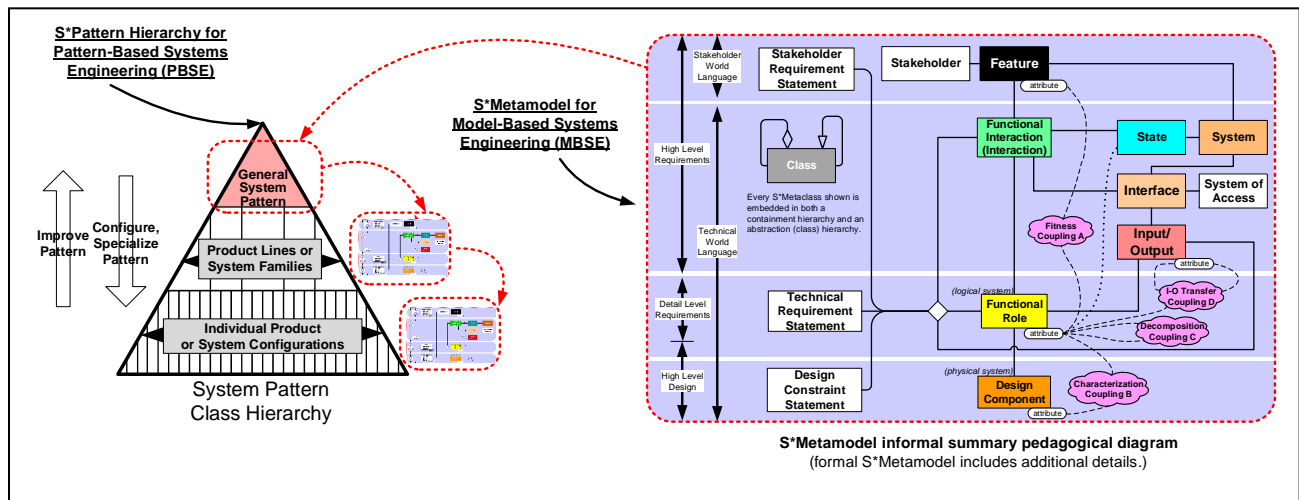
S*Pattern Hierarchy for Pattern-Based Systems Engineering (PBSE)

Improve Pattern

Configure, Specialize Pattern

General System Pattern

Product Lines or System Families

Individual Product or System Configurations

System Pattern Class Hierarchy

S*Metamodel for Model-Based Systems Engineering (MBSE)

Stakeholder World Language

High Level Requirements

Technical World Language

Detail Level Requirements

High Level Design

Stakeholder Requirement Statement

Stakeholder

Feature

attribute

Class

Every S*Metaclass shown is embedded in both a containment hierarchy and an abstraction (class) hierarchy.

Functional Interaction (Interaction)

State

System

Interface

System of Access

Fitness Coupling A

Input/ Output

attribute

I-O Transfer Coupling D

(logical system)

Technical Requirement Statement

Functional Role

attribute

Decomposition Coupling C

(physical system)

Design Constraint Statement

Design Component

Characterization Coupling B

attribute

S*Metamodel informal summary pedagogical diagram
(formal S*Metamodel includes additional details.)